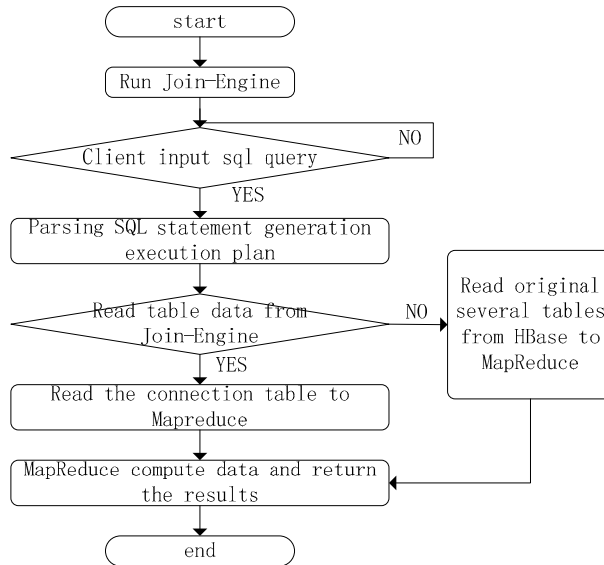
start

Run Join-Engine

Client input sql query

NO

YES

Parsing SQL statement generation execution plan

Read table data from Join-Engine

NO

Read original several tables from HBase to MapReduce

YES

Read the connection table to Mapreduce

MapReduce compute data and return the results

end